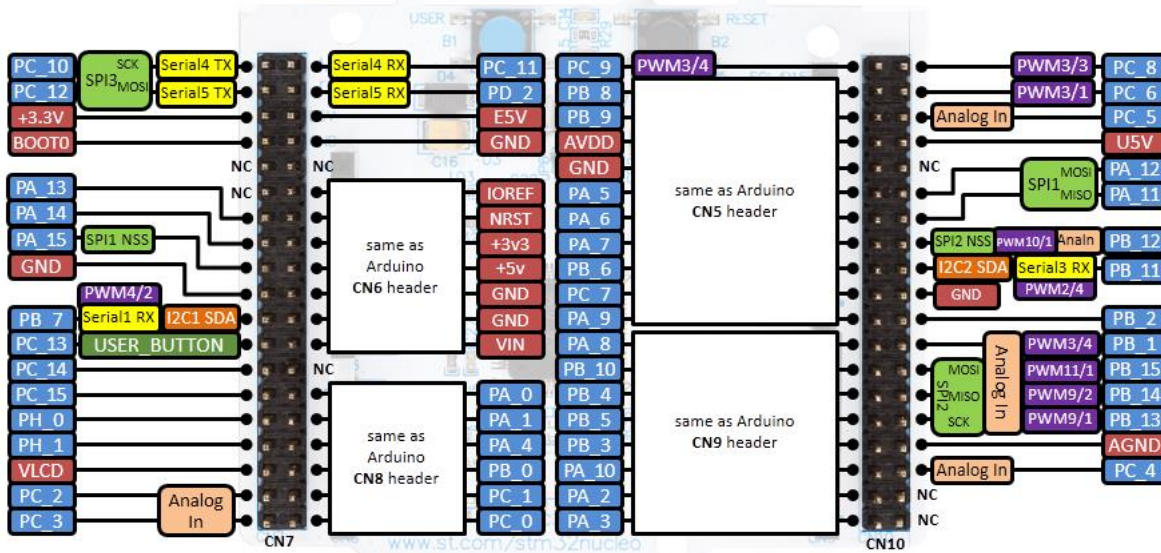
USER RESET
B1 B2

PC_10 SPI3 SCK MOSI Serial4 TX
PC_12 Serial5 TX
+3.3V
BOOT0
NC
PA_13 NC
PA_14
PA_15 SPI1 NSS
GND
PWM4/2
PB_7 Serial1 RX I2C1 SDA
PC_13 USER_BUTTON
PC_14
PC_15
PH_0
PH_1
VLCD
PC_2 Analog In
PC_3
CN7

Serial4 RX PC_11
Serial5 RX PD_2
E5V
GND
NC
IOREF
NRST
+3v3
+5v
GND
GND
VIN
NC
PA_0
PA_1
PA_4
PB_0
PC_1
PC_0

same as Arduino CN6 header

same as Arduino CN8 header

PC_9 PWM3/4
PB_8
PB_9
AVDD
GND
PA_5
PA_6
PA_7
PB_6
PC_7
PA_9
PA_8
PB_10
PB_4
PB_5
PB_3
PA_10
PA_2
PA_3

same as Arduino CN5 header

same as Arduino CN9 header

PWM3/3 PC_8
PWM3/1 PC_6
Analog In PC_5
U5V
NC
SPI1 MOSI PA_12
MISO PA_11
SPI2 NSS PWM10/1 AnaIn PB_12
I2C2 SDA Serial3 RX PB_11
GND PWM2/4
PB_2
PWM3/4 PB_1
SPI2 MOSI MISO SCK Analog In PWM11/1 PB_15
PWM9/2 PB_14
PWM9/1 PB_13
AGND
Analog In PC_4
NC
NC
CN10

www.st.com/stm32nucleo